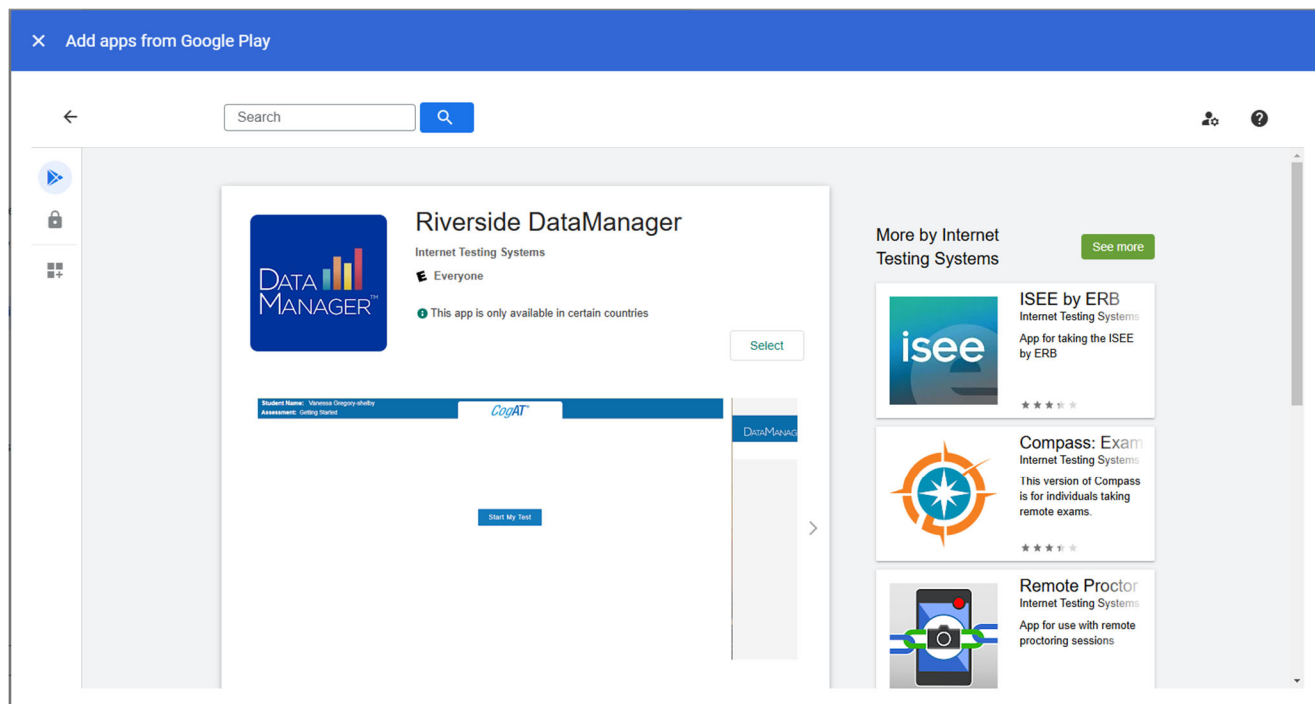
Add apps from Google Play

Search

Riverside DataManager
Internet Testing Systems
Everyone

This app is only available in certain countries

Select

DATA MANAGER™

Student Name: Vanessa Gregory-shelby
Assessment: Getting Started
CogAT
Start My Test

DataManag

More by Internet Testing Systems

See more

isee
ISEE by ERB
Internet Testing Systems
App for taking the ISEE by ERB

Compass: Exam
Internet Testing Systems
This version of Compass is for individuals taking remote exams.

Remote Proctor
Internet Testing Systems
App for use with remote proctoring sessions